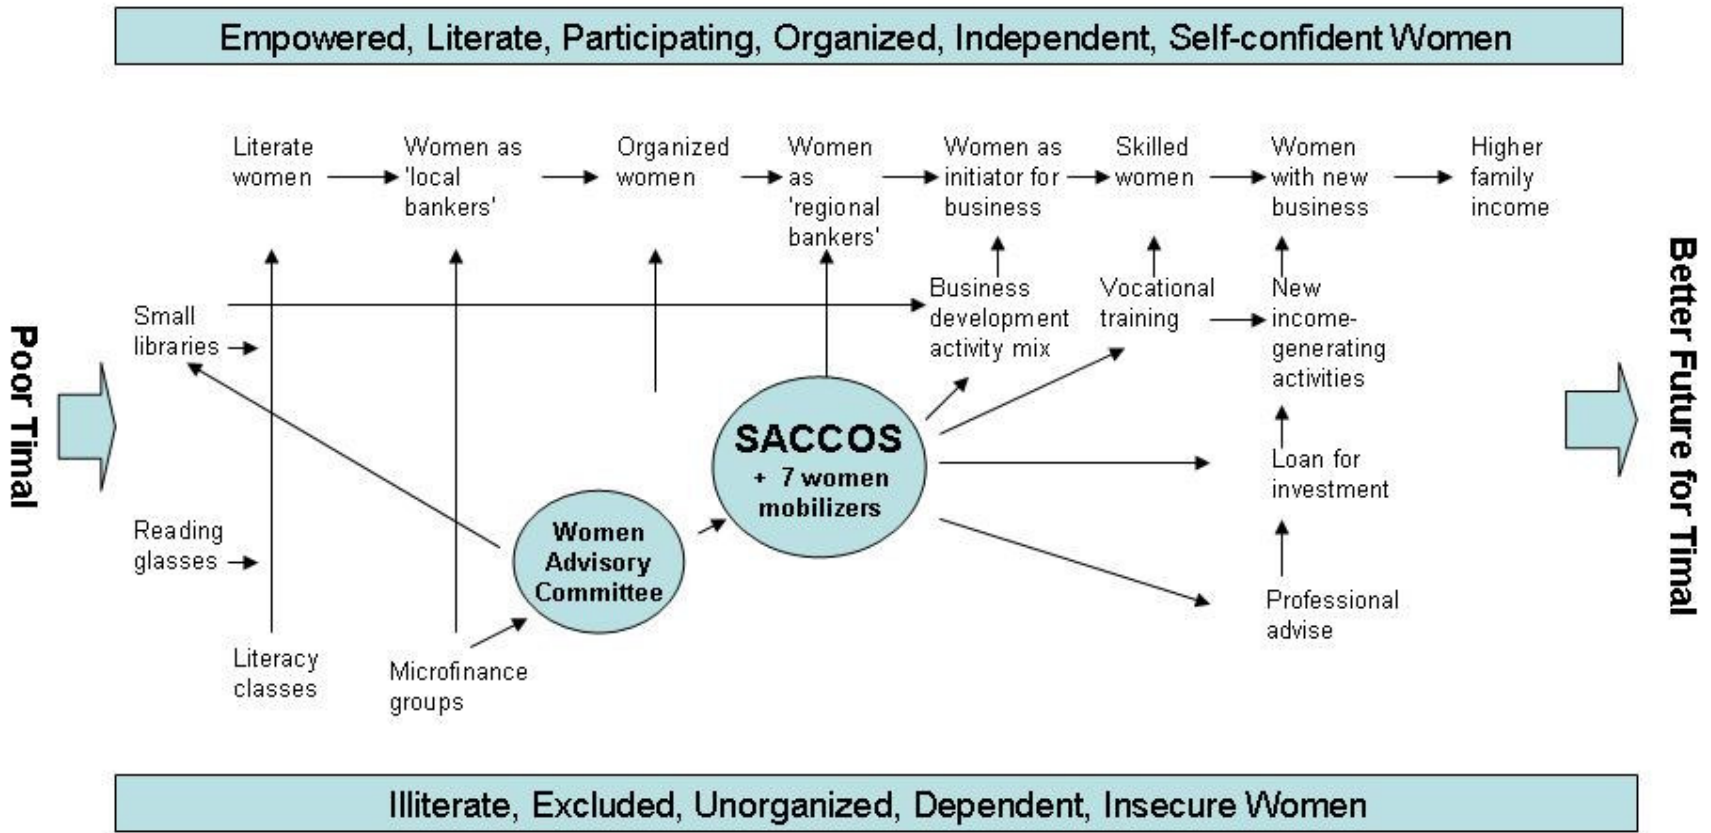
Empowered, Literate, Participating, Organized, Independent, Self-confident Women

Literate women

Women as 'local bankers'

Organized women

Women as 'regional bankers'

Women as initiator for business

Skilled women

Women with new business

Higher family income

Poor Timal

Small libraries

Business development activity mix

Vocational training

New income-generating activities

SACCOS
+ 7 women mobilizers

Loan for investment

Reading glasses

Women Advisory Committee

Professional advise

Literacy classes

Microfinance groups

Better Future for Timal

Illiterate, Excluded, Unorganized, Dependent, Insecure Women